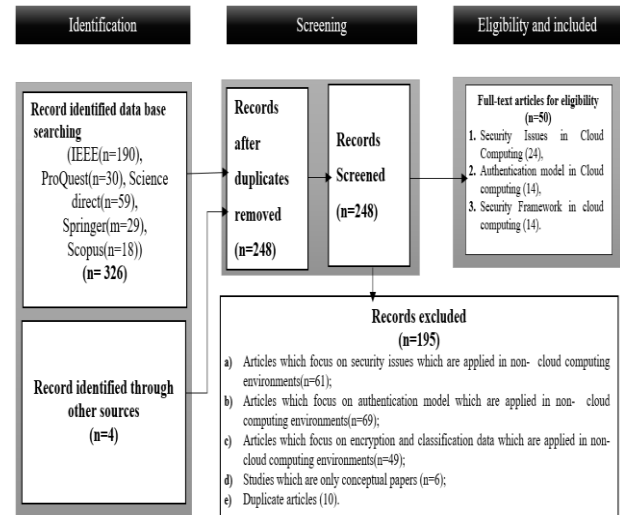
Identification

Screening

Eligibility and included

Record identified data base searching
(IEEE(n=190), ProQuest(n=30), Science direct(n=59), Springer(m=29), Scopus(n=18))
(n= 326)

Records after duplicates removed
(n=248)

Records Screened
(n=248)

Full-text articles for eligibility
(n=50)
1. Security Issues in Cloud Computing (24),
2. Authentication model in Cloud computing (14),
3. Security Framework in cloud computing (14).

Record identified through other sources
(n=4)

Records excluded
(n=195)
a) Articles which focus on security issues which are applied in non- cloud computing environments(n=61);
b) Articles which focus on authentication model which are applied in non- cloud computing environments(n=69);
c) Articles which focus on encryption and classification data which are applied in non-cloud computing environments(n=49);
d) Studies which are only conceptual papers (n=6);
e) Duplicate articles (10).